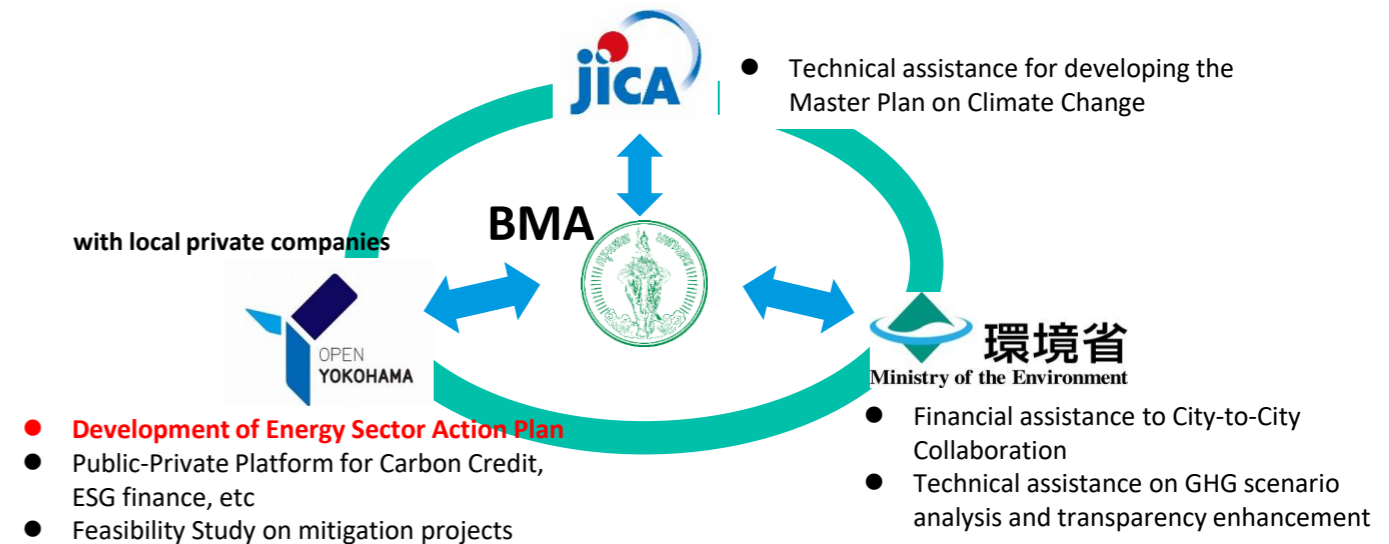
jica

● Technical assistance for developing the Master Plan on Climate Change

BMA

with local private companies

OPEN YOKOHAMA

環境省
Ministry of the Environment

● Development of Energy Sector Action Plan
● Public-Private Platform for Carbon Credit, ESG finance, etc
● Feasibility Study on mitigation projects

● Financial assistance to City-to-City Collaboration
● Technical assistance on GHG scenario analysis and transparency enhancement